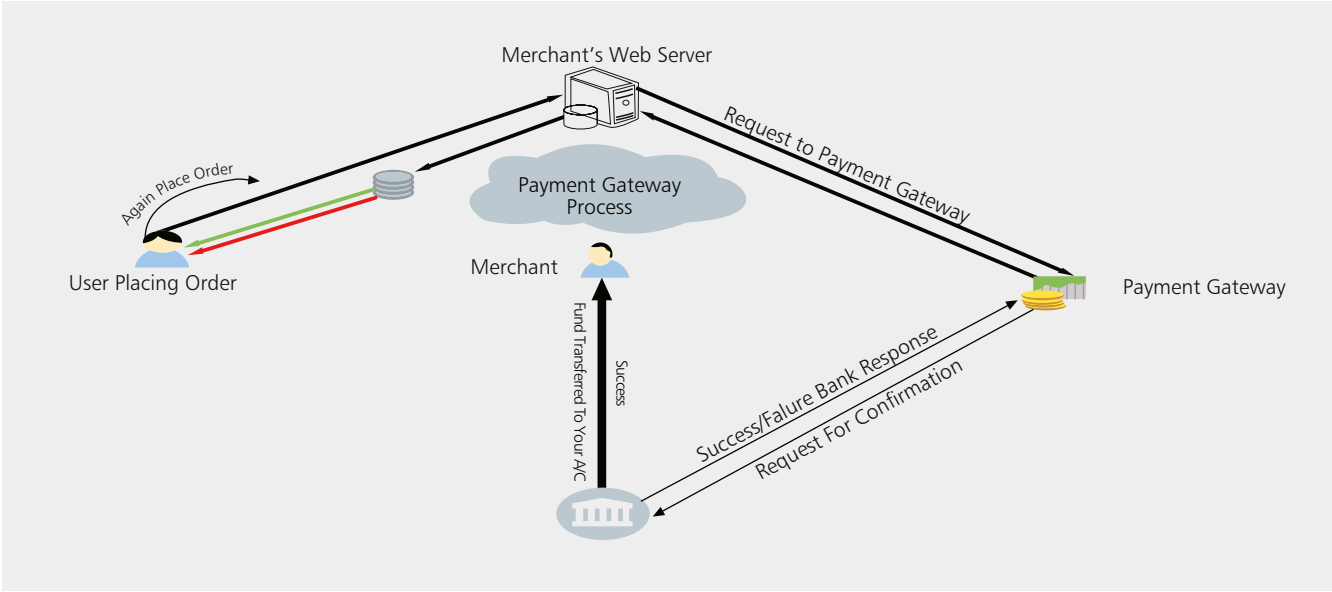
Merchant's Web Server

Request to Payment Gateway

Again Place Order

Payment Gateway Process

User Placing Order

Merchant

Payment Gateway

Fund Transferred To Your A/C

Success

Success/Falure Bank Response

Request For Confirmation